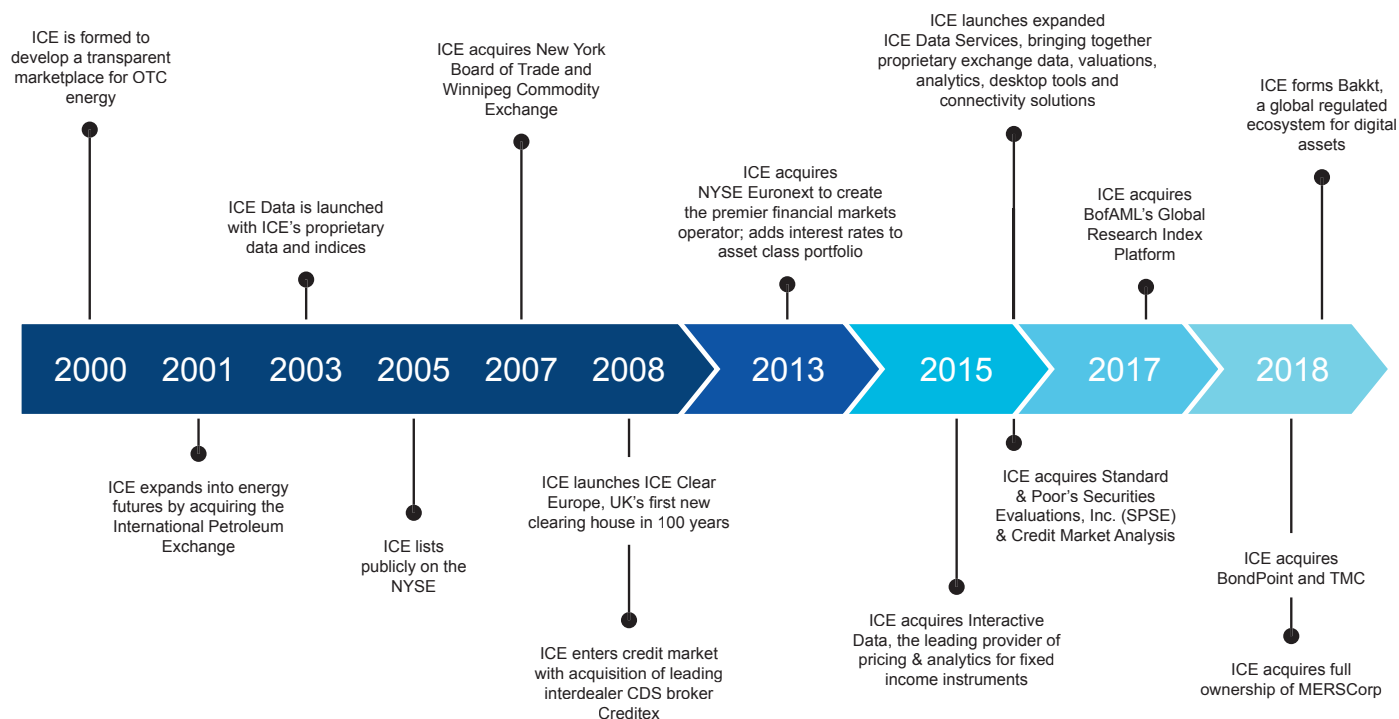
ICE is formed to develop a transparent marketplace for OTC energy

ICE Data is launched with ICE's proprietary data and indices

ICE acquires New York Board of Trade and Winnipeg Commodity Exchange

ICE acquires NYSE Euronext to create the premier financial markets operator; adds interest rates to asset class portfolio

ICE launches expanded ICE Data Services, bringing together proprietary exchange data, valuations, analytics, desktop tools and connectivity solutions

ICE acquires BofAML's Global Research Index Platform

ICE forms Bakkt, a global regulated ecosystem for digital assets

2000 2001 2003 2005 2007 2008 2013 2015 2017 2018

ICE expands into energy futures by acquiring the International Petroleum Exchange

ICE lists publicly on the NYSE

ICE launches ICE Clear Europe, UK's first new clearing house in 100 years

ICE enters credit market with acquisition of leading interdealer CDS broker Creditex

ICE acquires Interactive Data, the leading provider of pricing & analytics for fixed income instruments

ICE acquires Standard & Poor's Securities Evaluations, Inc. (SPSE) & Credit Market Analysis

ICE acquires BondPoint and TMC

ICE acquires full ownership of MERSCorp